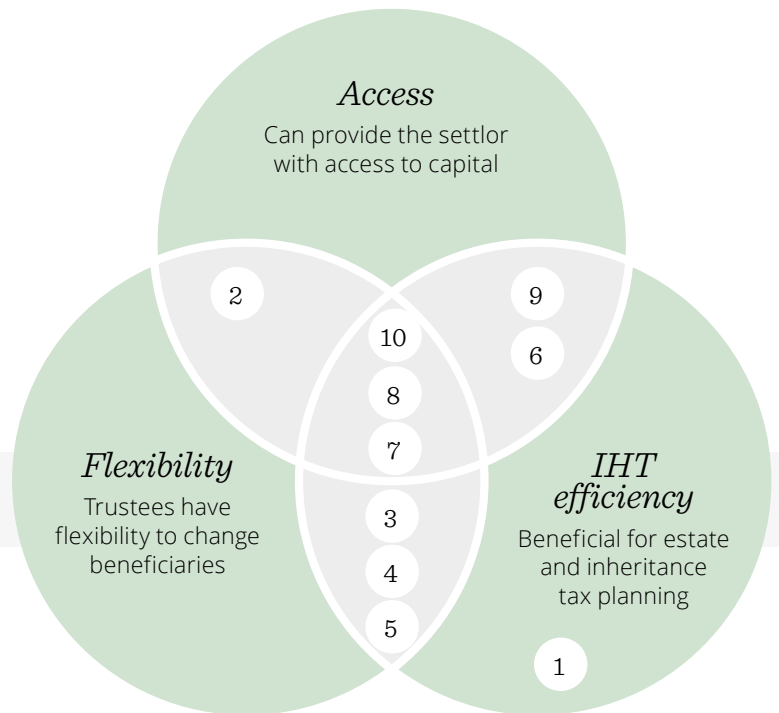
*Access*
Can provide the settlor with access to capital

2

9

6

10

8

7

*Flexibility*
Trustees have flexibility to change beneficiaries

3

4

5

*IHT efficiency*
Beneficial for estate and inheritance tax planning

1